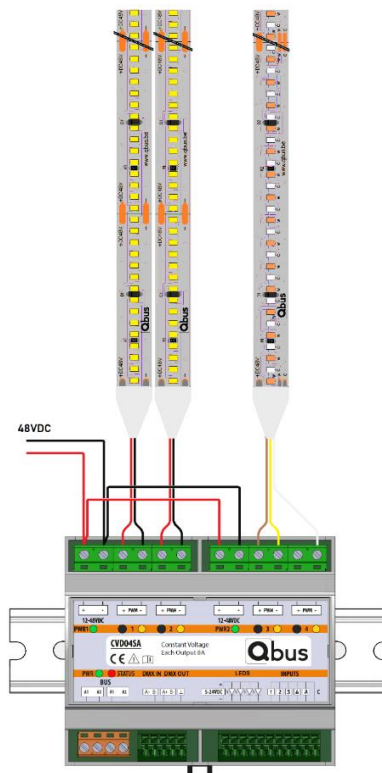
48VDC

Qbus

Qbus

Qbus

www.qbus.be

www.qbus.be

www.qbus.be

12-48VDC

PWR1

+ PWM -

+ PWM -

1

2

12-48VDC

PWR2

+ PWM -

+ PWM -

3

4

CVD04SA

Constant Voltage
Each Output 8A

CE

Qbus

PWR

STATUS

DMX IN

DMX OUT

LEDS

INPUTS

BUS

A1 A2 B1 B2

A+ B-

A+ B-

5-24VDC

1 2 3 4 A C